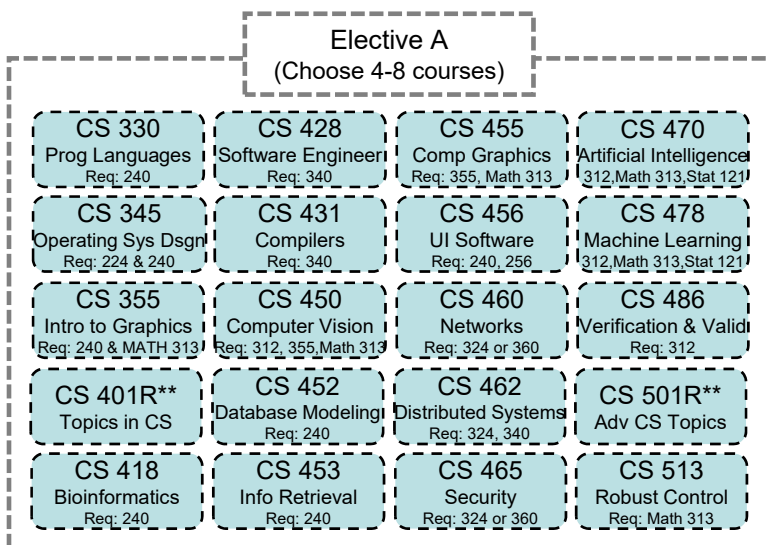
Elective A
(Choose 4-8 courses)

CS 330
Prog Languages
Req: 240

CS 428
Software Engineer
Req: 340

CS 455
Comp Graphics
Req: 355, Math 313

CS 470
Artificial Intelligence
312,Math 313,Stat 121

CS 345
Operating Sys Dsgn
Req: 224 & 240

CS 431
Compilers
Req: 340

CS 456
UI Software
Req: 240, 256

CS 478
Machine Learning
312,Math 313,Stat 121

CS 355
Intro to Graphics
Req: 240 & MATH 313

CS 450
Computer Vision
Req: 312, 355,Math 313

CS 460
Networks
Req: 324 or 360

CS 486
Verification & Valid
Req: 312

CS 401R**
Topics in CS

CS 452
Database Modeling
Req: 240

CS 462
Distributed Systems
Req: 324, 340

CS 501R**
Adv CS Topics

CS 418
Bioinformatics
Req: 240

CS 453
Info Retrieval
Req: 240

CS 465
Security
Req: 324 or 360

CS 513
Robust Control
Req: Math 313